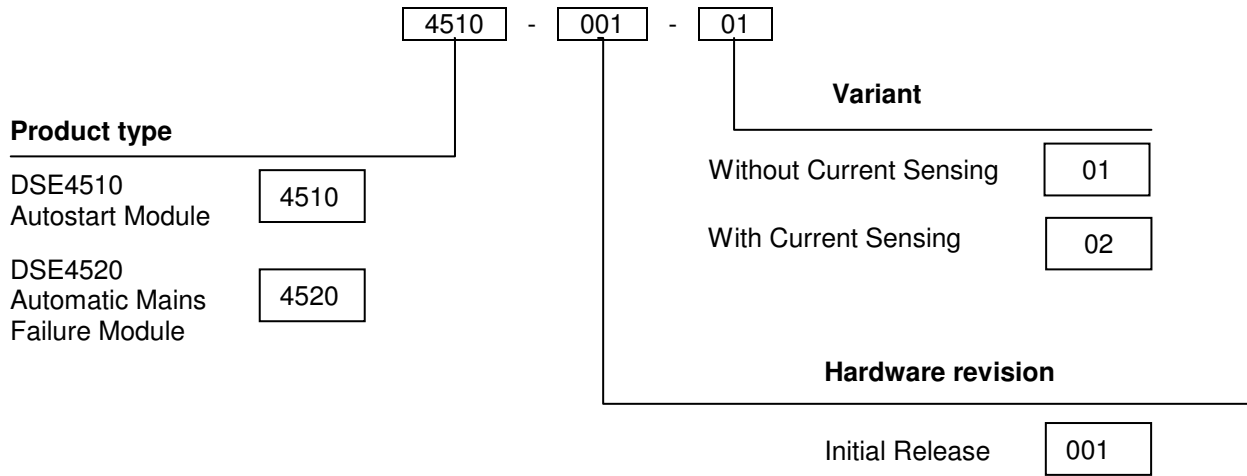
4510 - 001 - 01

Variant

Product type

Without Current Sensing 01

With Current Sensing 02

DSE4510 Autostart Module 4510

DSE4520 Automatic Mains Failure Module 4520

Hardware revision

Initial Release 001